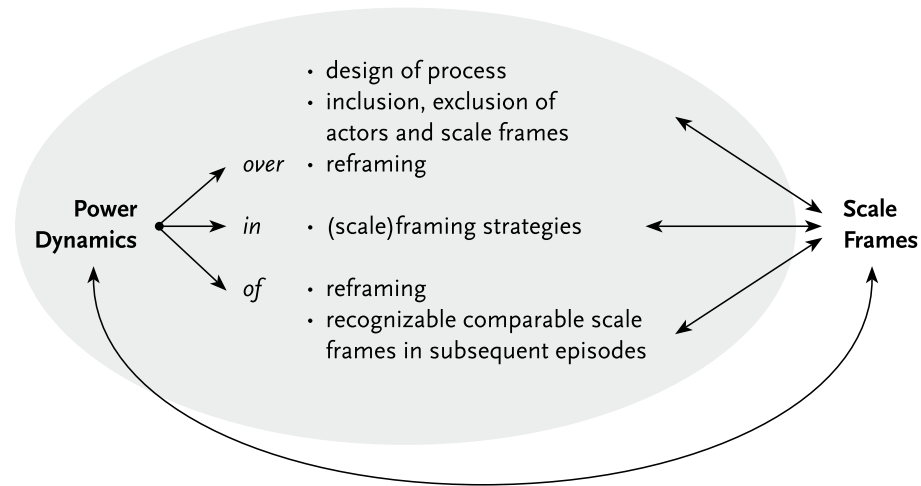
Power Dynamics

over
• design of process
• inclusion, exclusion of actors and scale frames
• reframing

in
• (scale)framing strategies

of
• reframing
• recognizable comparable scale frames in subsequent episodes

Scale Frames